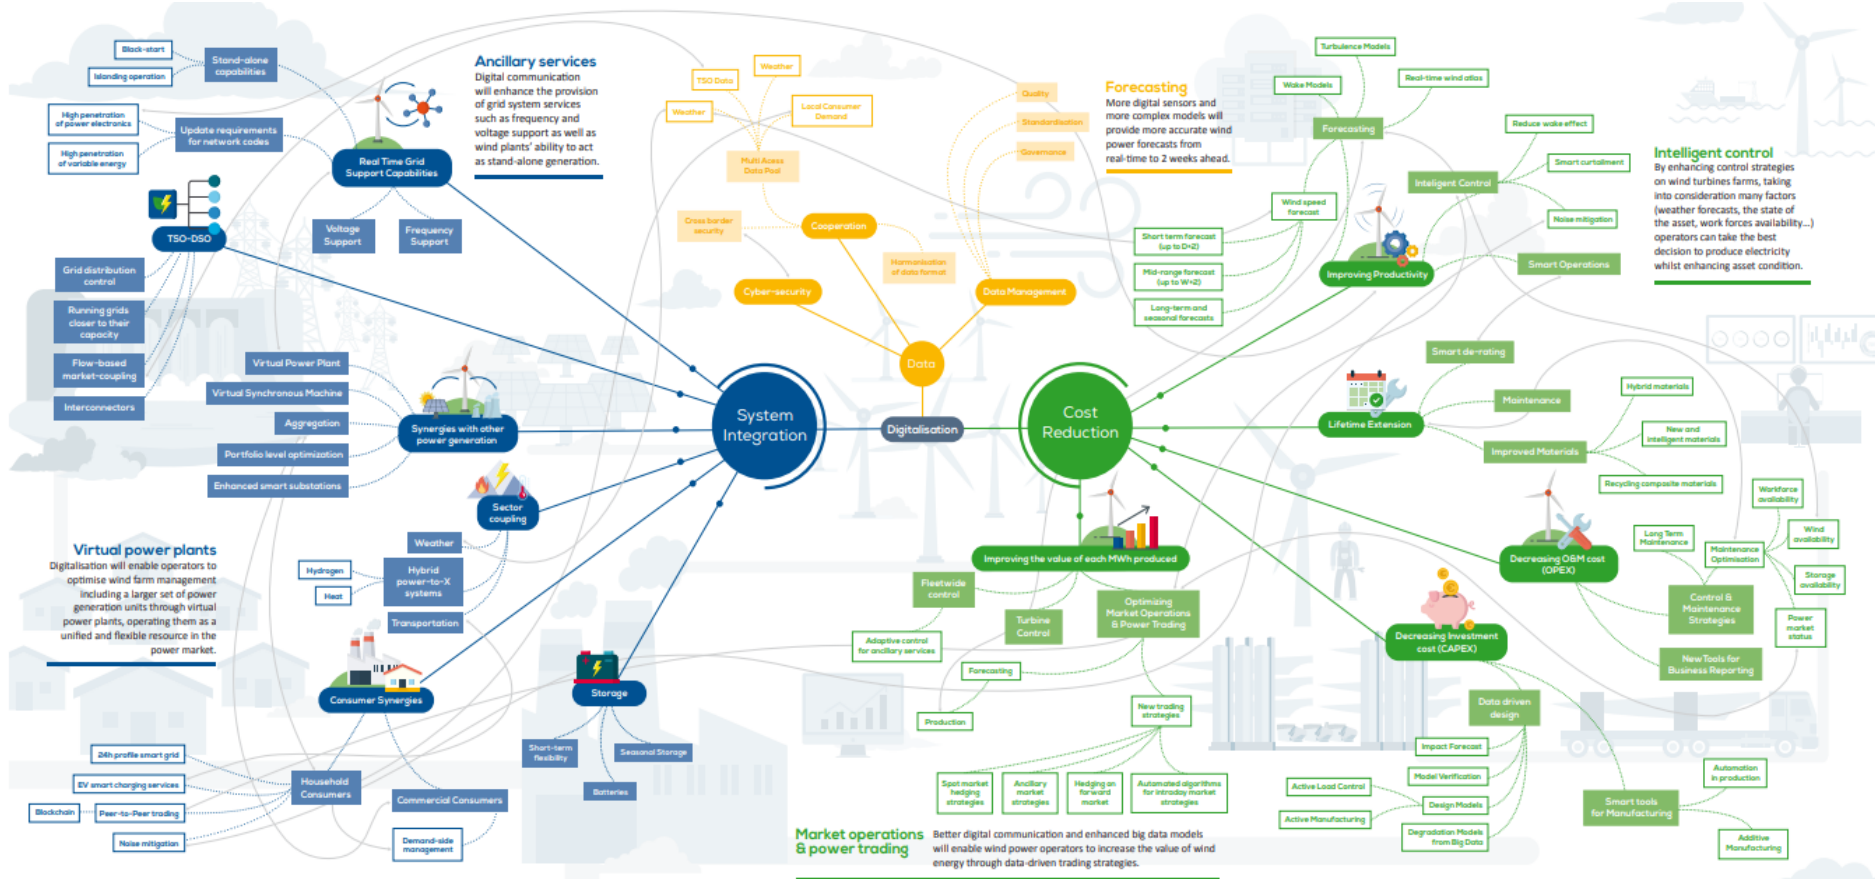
Ancillary services
Digital communication will enhance the provision of grid system services such as frequency and voltage support as well as wind plants' ability to act as stand-alone generation.

Forecasting
More digital sensors and more complex models will provide more accurate wind power forecasts from real-time to 2 weeks ahead.

Intelligent control
By enhancing control strategies on wind turbines farms, taking into consideration many factors (weather forecasts, the state of the asset, work forces availability...) operators can take the best decision to produce electricity whilst enhancing asset condition.

Virtual power plants
Digitalisation will enable operators to optimise wind farm management including a larger set of power generation units through virtual power plants, operating them as a unified and flexible resource in the power market.

Market operations & power trading
Better digital communication and enhanced big data models will enable wind power operators to increase the value of wind energy through data-driven trading strategies.

System Integration
Digitalisation
Cost Reduction
Data

Black-start
Islanding operation
Stand-alone capabilities
High penetration of power electronics
High penetration of variable energy
Update requirements for network codes
Real Time Grid Support Capabilities
Voltage Support
Frequency Support
TSO-DSO
Grid distribution control
Running grids closer to their capacity
Flow-based market-coupling
Interconnectors
Virtual Power Plant
Virtual Synchronous Machine
Aggregation
Portfolio level optimization
Enhanced smart substations
Synergies with other power generation
Sector coupling
Weather
Hydrogen
Heat
Hybrid power-to-X systems
Transportation
Consumer Synergies
Storage
Short-term flexibility
Seasonal Storage
Batteries
24h profile smart grid
EV smart charging services
Blockchain
Peer-to-Peer trading
Noise mitigation
Household Consumers
Commercial Consumers
Demand-side management

TSO Data
Weather
Weather
Local Consumer Demand
Multi Access Data Pool
Cross border security
Cooperation
Harmonisation of data format
Cyber-security
Data Management
Quality
Standardisation
Governance

Turbulence Models
Wake Models
Real-time wind atlas
Forecasting
Reduce wake effect
Intelligent Control
Smart curtailment
Noise mitigation
Smart Operations
Wind speed forecast
Short term forecast (up to D+2)
Mid-range forecast (up to W+2)
Long-term and seasonal forecasts
Improving Productivity
Smart de-rating
Maintenance
Lifetime Extension
Hybrid materials
New and intelligent materials
Improved Materials
Recycling composite materials
Workforce availability
Wind availability
Long Term Maintenance
Maintenance Optimisation
Storage availability
Decreasing O&M cost (OPEX)
Control & Maintenance Strategies
Power market status
New Tools for Business Reporting
Improving the value of each MWh produced
Fleetwide control
Turbine Control
Optimizing Market Operations & Power Trading
Adaptive control for ancillary services
Forecasting
Production
New trading strategies
Spot market hedging strategies
Ancillary market strategies
Hedging on forward market
Automated algorithms for intraday market strategies
Decreasing Investment cost (CAPEX)
Data driven design
Impact Forecast
Model Verification
Design Models
Degradation Models from Big Data
Active Load Control
Active Manufacturing
Smart tools for Manufacturing
Automation in production
Additive Manufacturing